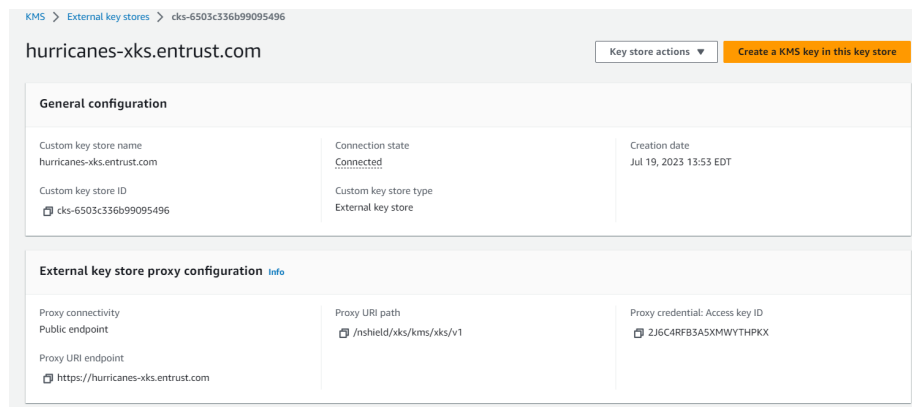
KMS > External key stores > cks-6503c336b99095496

hurricanes-xks.entrust.com

Key store actions ▼

Create a KMS key in this key store

General configuration

Custom key store name
hurricanes-xks.entrust.com

Custom key store ID
cks-6503c336b99095496

Connection state
Connected

Custom key store type
External key store

Creation date
Jul 19, 2023 13:53 EDT

External key store proxy configuration Info

Proxy connectivity
Public endpoint

Proxy URI endpoint
https://hurricanes-xks.entrust.com

Proxy URI path
/nshield/xks/kms/xks/v1

Proxy credential: Access key ID
2J6C4RFB3A5XMWYTHPKX